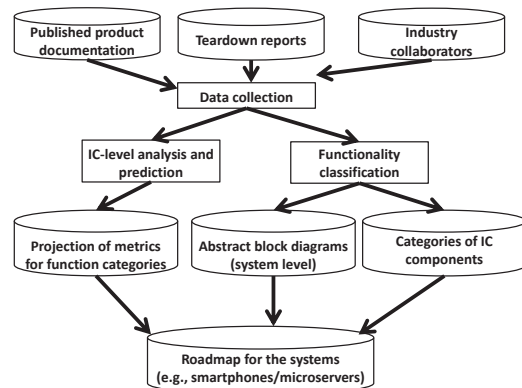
Published product documentation

Teardown reports

Industry collaborators

Data collection

IC-level analysis and prediction

Functionality classification

Projection of metrics for function categories

Abstract block diagrams (system level)

Categories of IC components

Roadmap for the systems (e.g., smartphones/microservers)